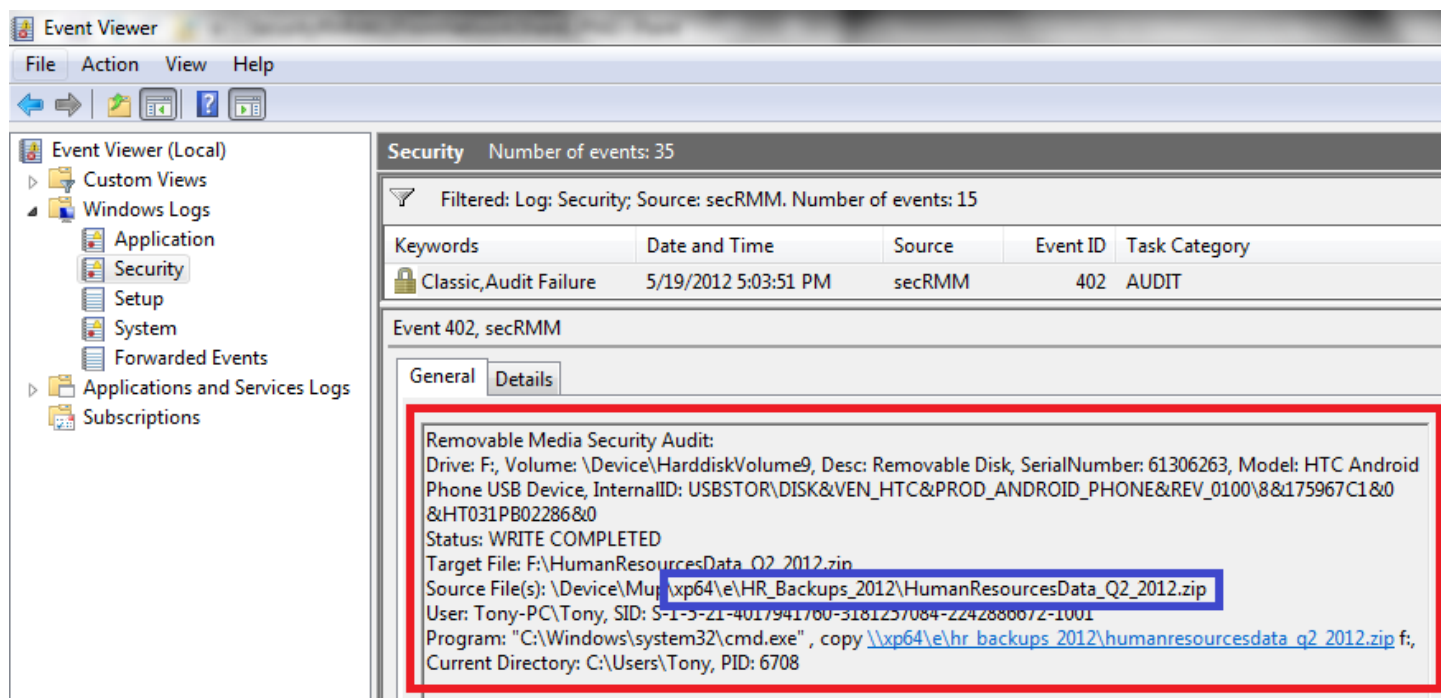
Event Viewer

File Action View Help

Event Viewer (Local)
Custom Views
Windows Logs
Application
Security
Setup
System
Forwarded Events
Applications and Services Logs
Subscriptions

Security Number of events: 35

Filtered: Log: Security; Source: secRMM. Number of events: 15

| Keywords | Date and Time | Source | Event ID | Task Category |
|---|---|---|---|---|
| Classic,Audit Failure | 5/19/2012 5:03:51 PM | secRMM | 402 | AUDIT |

Event 402, secRMM

General Details

Removable Media Security Audit:
Drive: F:, Volume: \Device\HarddiskVolume9, Desc: Removable Disk, SerialNumber: 61306263, Model: HTC Android Phone USB Device, InternalID: USBSTOR\DISK&VEN_HTC&PROD_ANDROID_PHONE&REV_0100\8&175967C1&0&HT031PB02286&0
Status: WRITE COMPLETED
Target File: F:\HumanResourcesData_Q2_2012.zip
Source File(s): \Device\Mup\xp64\e\HR_Backups_2012\HumanResourcesData_Q2_2012.zip
User: Tony-PC\Tony, SID: S-1-5-21-4017941760-3181237084-2242886672-1001
Program: "C:\Windows\system32\cmd.exe" , copy \\xp64\e\hr_backups_2012\humanresourcesdata_q2_2012.zip f:,
Current Directory: C:\Users\Tony, PID: 6708